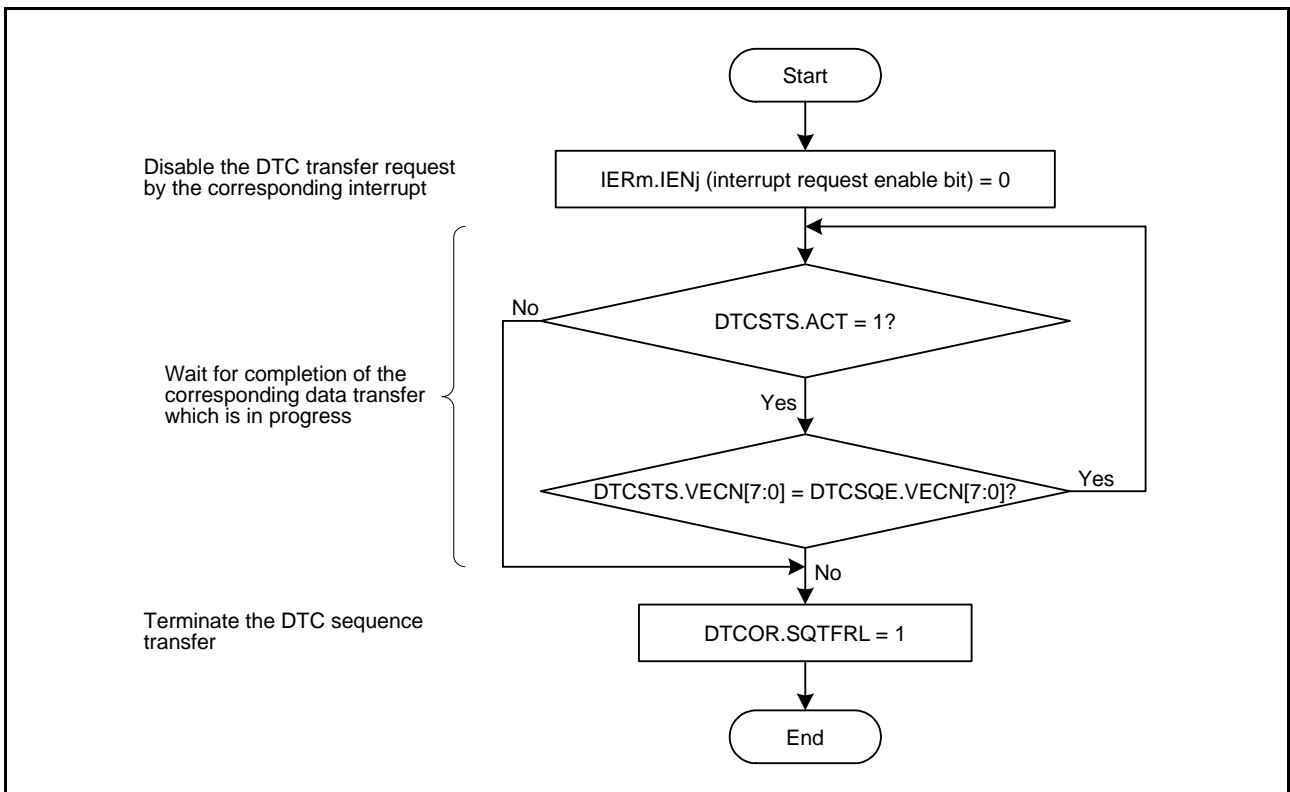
Start

Disable the DTC transfer request by the corresponding interrupt

IERm.IENj (interrupt request enable bit) = 0

No

DTCSTS.ACT = 1?

Wait for completion of the corresponding data transfer which is in progress

Yes

DTCSTS.VECN[7:0] = DTCSQE.VECN[7:0]?

Yes

No

Terminate the DTC sequence transfer

DTCOR.SQTFRL = 1

End